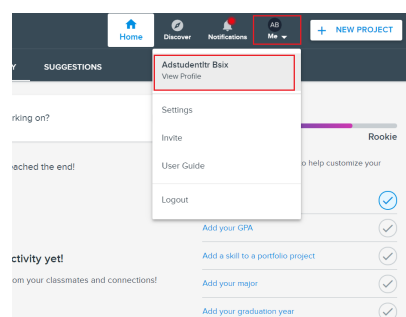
Home
Discover
Notifications
AB
Me
+ NEW PROJECT
Y
SUGGESTIONS
Adstudentltr Bsix
View Profile
Settings
Invite
User Guide
Logout
rking on?
Rookie
ached the end!
o help customize your
ctivity yet!
om your classmates and connections!
Add your GPA
Add a skill to a portfolio project
Add your major
Add your graduation year